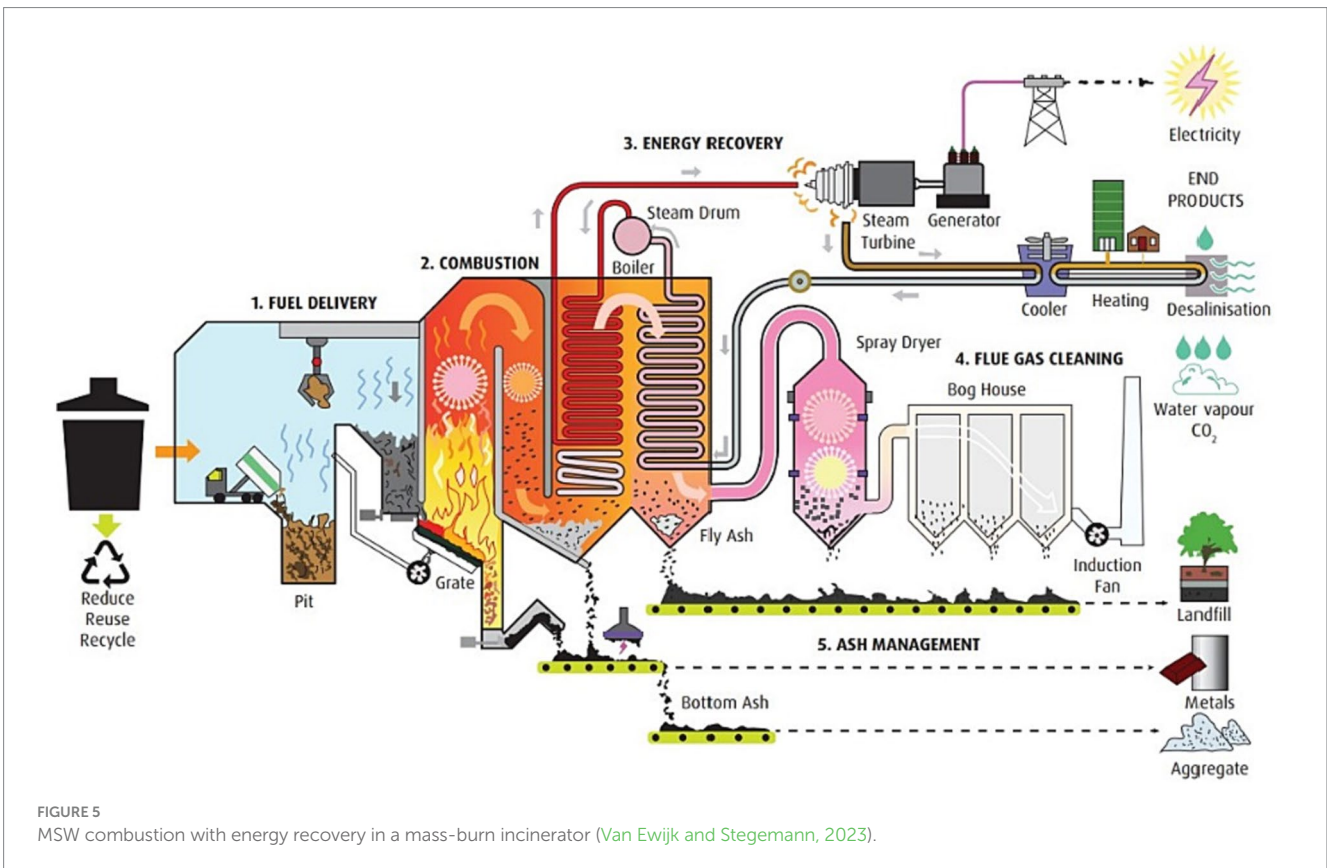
3. ENERGY RECOVERY

Electricity

END PRODUCTS

Steam Drum

Steam Turbine

Generator

2. COMBUSTION

Boiler

1. FUEL DELIVERY

Cooler

Heating

Desalinisation

Spray Dryer

4. FLUE GAS CLEANING

Bog House

Water vapour $CO_2$

Fly Ash

Reduce Reuse Recycle

Pit

Grate

Induction Fan

Landfill

5. ASH MANAGEMENT

Metals

Bottom Ash

Aggregate

FIGURE 5
MSW combustion with energy recovery in a mass-burn incinerator (Van Ewijk and Stegemann, 2023).